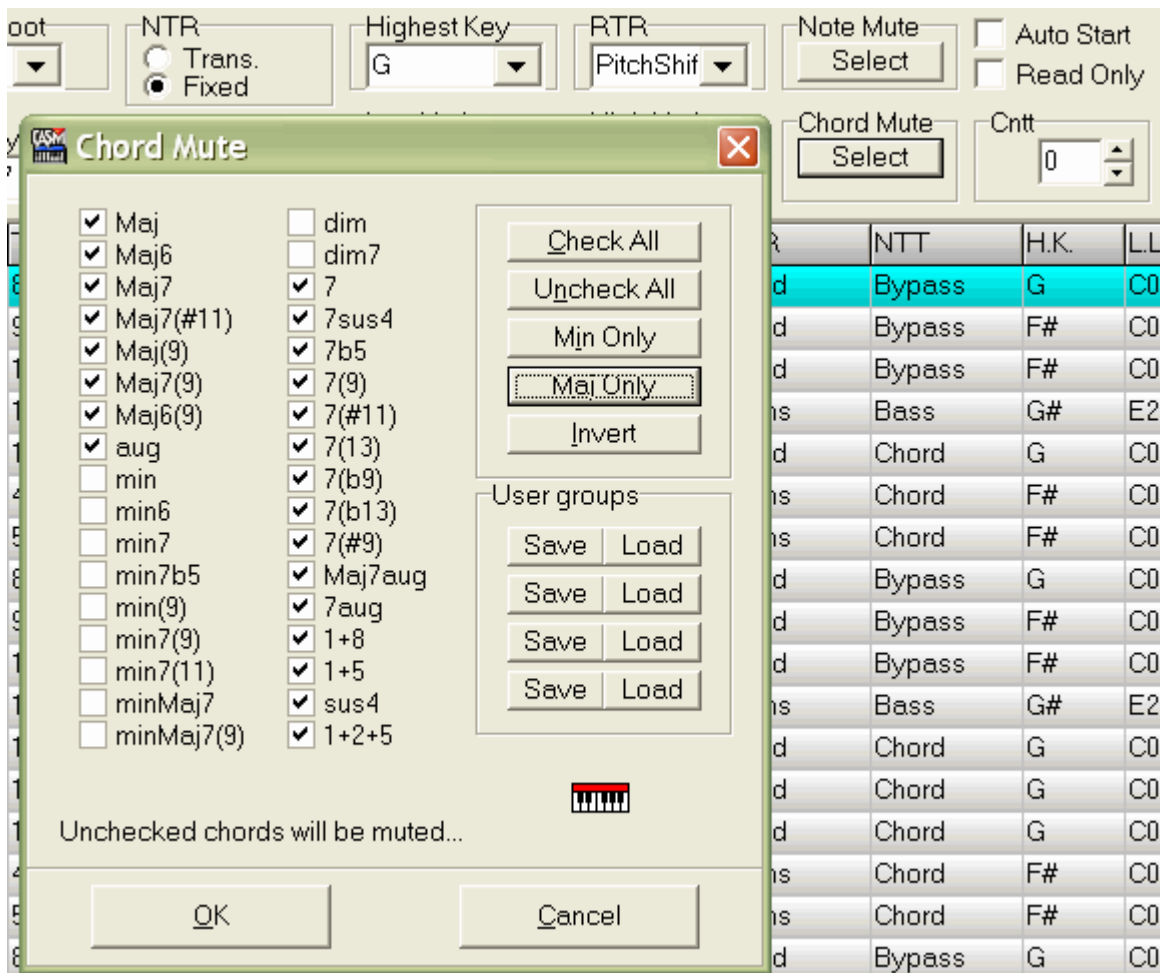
oot

NTR
Trans.
Fixed

Highest Key
G

RTR
PitchShif

Note Mute
Select

Auto Start
Read Only

Chord Mute
Select

Cntt
0

Chord Mute

Maj
Maj6
Maj7
Maj7(#11)
Maj(9)
Maj7(9)
Maj6(9)
aug
min
min6
min7
min7b5
min(9)
min7(9)
min7(11)
minMaj7
minMaj7(9)

dim
dim7
7
7sus4
7b5
7(9)
7(#11)
7(13)
7(b9)
7(b13)
7(#9)
Maj7aug
7aug
1+8
1+5
sus4
1+2+5

Check All
Uncheck All
Min Only
Maj Only
Invert

User groups
Save Load
Save Load
Save Load
Save Load

Unchecked chords will be muted...

OK
Cancel

| R | NTT | H.K. | L.L |
|---|---|---|---|
| d | Bypass | G | C0 |
| d | Bypass | F# | C0 |
| d | Bypass | F# | C0 |
| ns | Bass | G# | E2 |
| d | Chord | G | C0 |
| ns | Chord | F# | C0 |
| ns | Chord | F# | C0 |
| d | Bypass | G | C0 |
| d | Bypass | F# | C0 |
| d | Bypass | F# | C0 |
| ns | Bass | G# | E2 |
| d | Chord | G | C0 |
| d | Chord | G | C0 |
| d | Chord | G | C0 |
| ns | Chord | F# | C0 |
| ns | Chord | F# | C0 |
| d | Bypass | G | C0 |